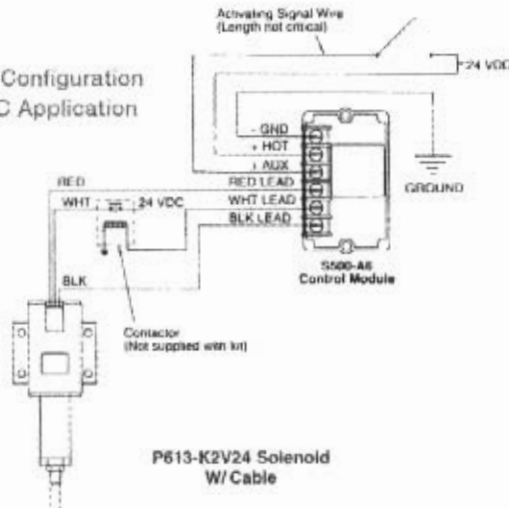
Activating Signal Wire
(Length not critical)

Configuration
C Application

24 VDC

GND
+ HOT
+ AUX
RED LEAD
WHT LEAD
BLK LEAD

GROUND

RED
WHT
24 VDC

S500-A6
Control Module

BLK

Contactor
(Not supplied with kit)

P613-K2V24 Solenoid
W/ Cable